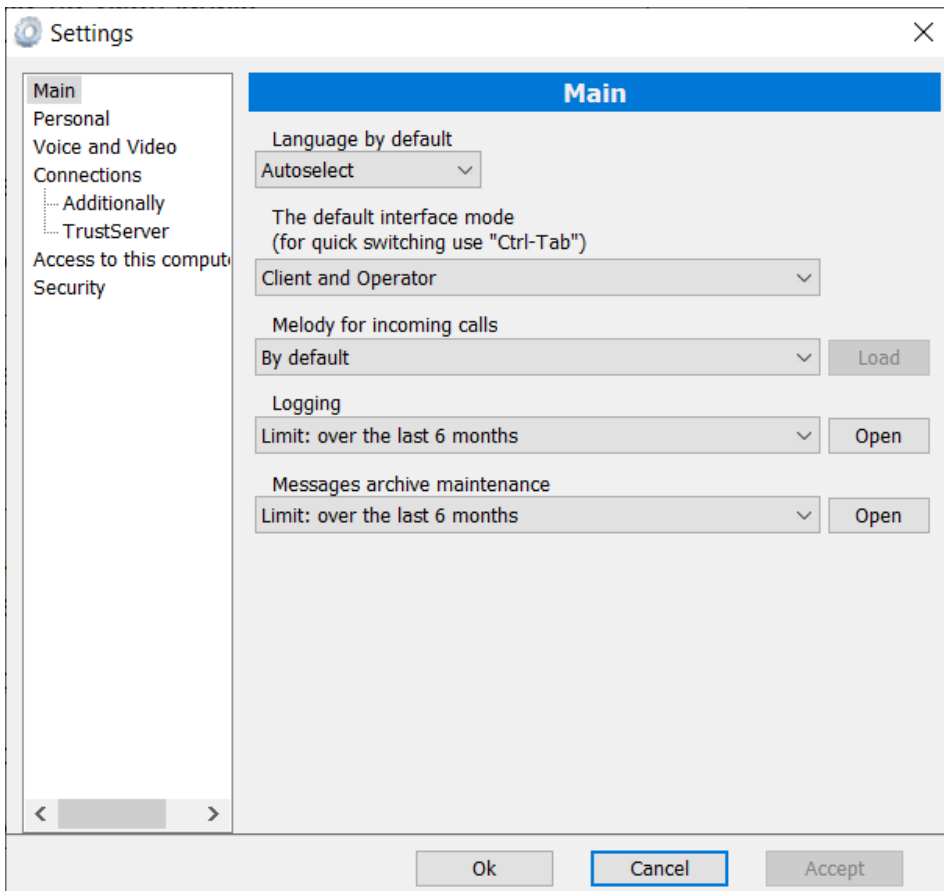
Settings

Main
Personal
Voice and Video
Connections
Additionally
TrustServer
Access to this comput
Security

Main

Language by default
Autoselect

The default interface mode
(for quick switching use "Ctrl-Tab")
Client and Operator

Melody for incoming calls
By default
Load

Logging
Limit: over the last 6 months
Open

Messages archive maintenance
Limit: over the last 6 months
Open

Ok
Cancel
Accept